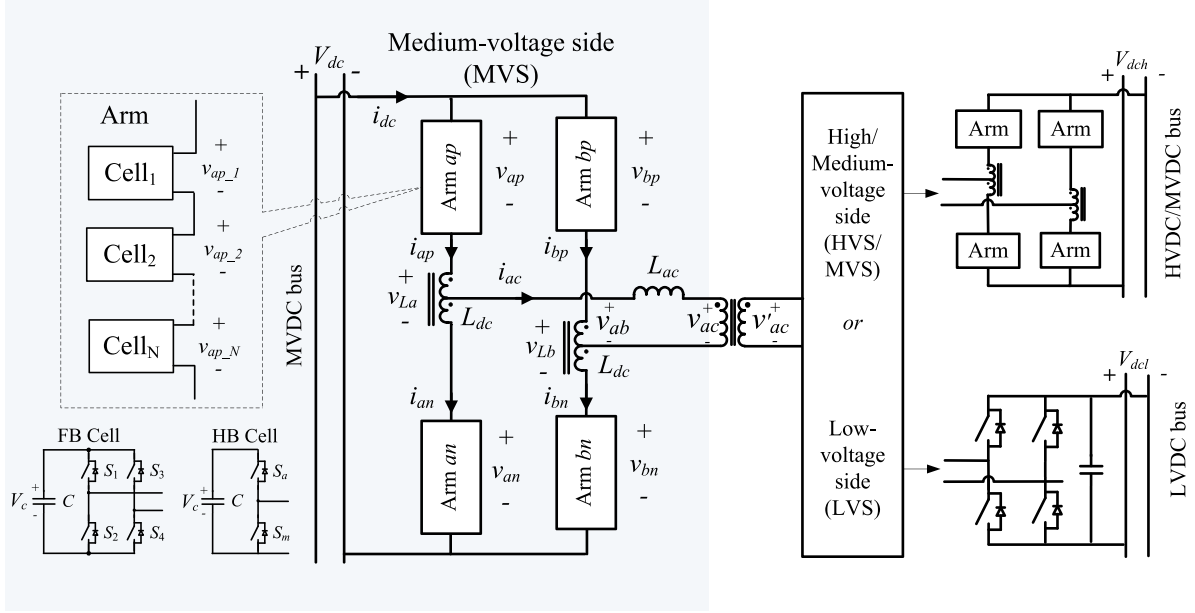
Medium-voltage side (MVS)

$+$ $V_{dc}$ $-$

Arm

Cell$_1$

$+$ $v_{ap\_1}$ $-$

Cell$_2$

$+$ $v_{ap\_2}$ $-$

Cell$_\mathrm{N}$

$+$ $v_{ap\_N}$ $-$

FB Cell

$V_c$ $+$ $-$ $C$ $S_1$ $S_3$ $S_2$ $S_4$

HB Cell

$V_c$ $+$ $-$ $C$ $S_a$ $S_m$

MVDC bus

$i_{dc}$

Arm $ap$

$+$ $v_{ap}$ $-$

Arm $bp$

$+$ $v_{bp}$ $-$

$i_{ap}$

$i_{bp}$

$i_{ac}$

$L_{ac}$

$+$ $v_{La}$ $-$

$L_{dc}$

$+$ $v_{ab}$ $-$

$+$ $v_{ac}$ $-$

$+$ $v'_{ac}$ $-$

$+$ $v_{Lb}$ $-$

$L_{dc}$

$i_{an}$

$i_{bn}$

Arm $an$

$+$ $v_{an}$ $-$

Arm $bn$

$+$ $v_{bn}$ $-$

High/ Medium-voltage side (HVS/ MVS)

$or$

Low-voltage side (LVS)

$+$ $V_{dch}$ $-$

Arm

Arm

Arm

Arm

HVDC/MVDC bus

$+$ $V_{dcl}$ $-$

LVDC bus